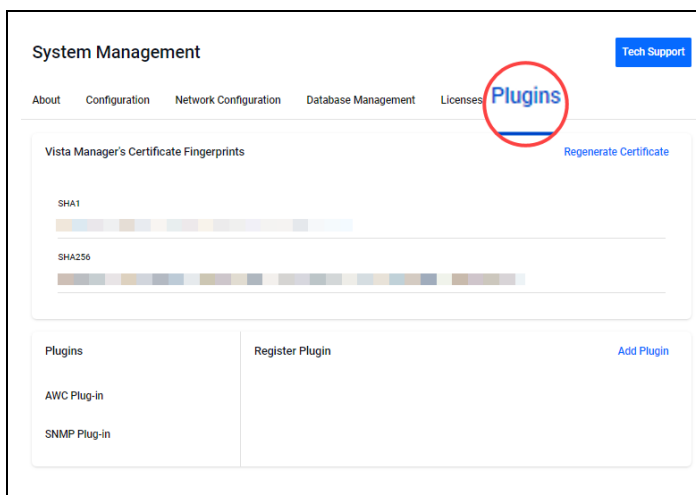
System Management

Tech Support

About Configuration Network Configuration Database Management Licenses Plugins

Vista Manager's Certificate Fingerprints

Regenerate Certificate

SHA1

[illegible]

SHA256

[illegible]

Plugins

Register Plugin

Add Plugin

AWC Plug-in

SNMP Plug-in